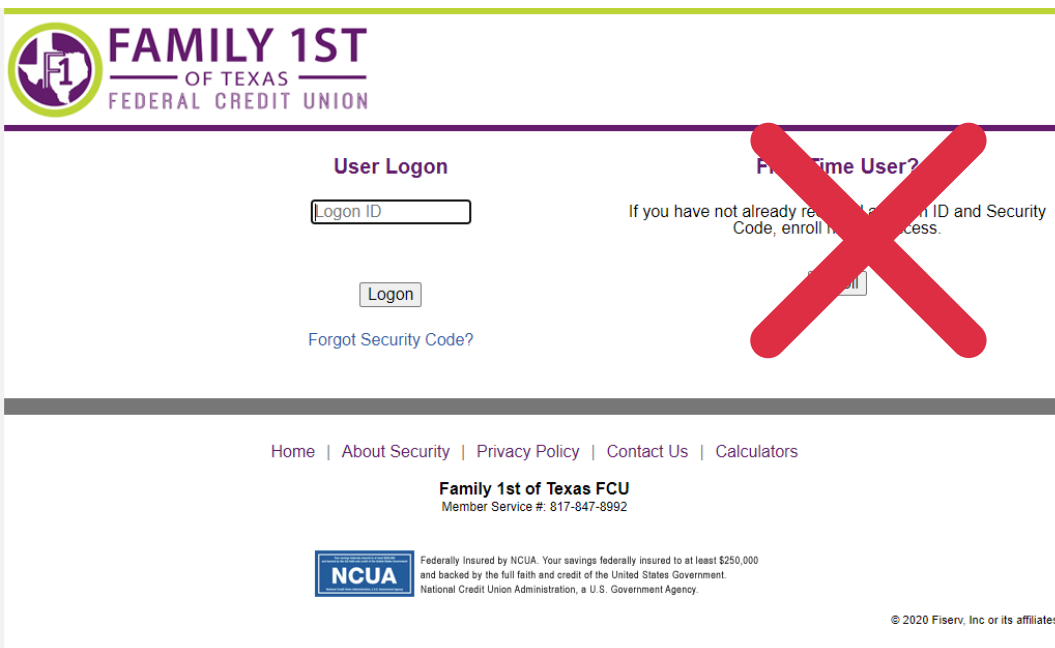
F1 FAMILY 1ST OF TEXAS FEDERAL CREDIT UNION

User Logon

Logon ID

Logon

Forgot Security Code?

F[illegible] Time User?

If you have not already re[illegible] a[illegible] ID and Security Code, enroll n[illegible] access.

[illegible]ll

Home | About Security | Privacy Policy | Contact Us | Calculators

Family 1st of Texas FCU
Member Service #: 817-847-8992

NCUA

Federally Insured by NCUA. Your savings federally insured to at least $250,000 and backed by the full faith and credit of the United States Government. National Credit Union Administration, a U.S. Government Agency.

© 2020 Fiserv, Inc or its affiliates